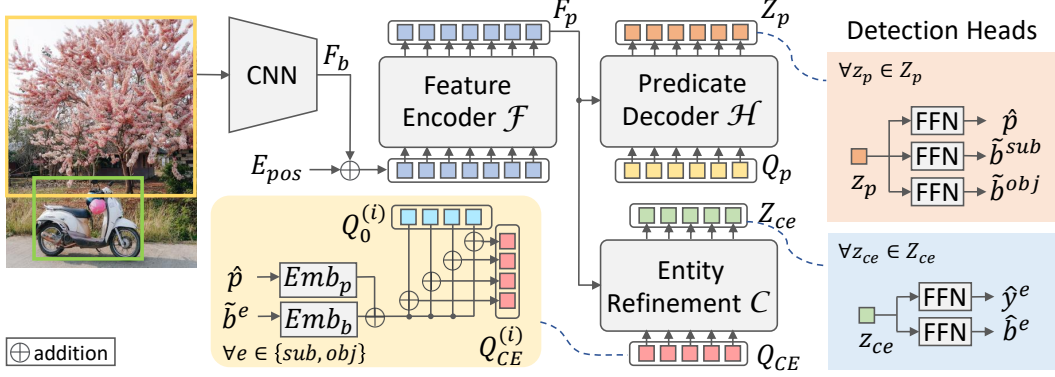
Detection Heads

CNN

$F_b$

$F_p$

$Z_p$

Feature Encoder $\mathcal{F}$

Predicate Decoder $\mathcal{H}$

$E_{pos}$

$Q_p$

$\forall z_p \in Z_p$

FFN $\hat{p}$

FFN $\tilde{b}^{sub}$

FFN $\tilde{b}^{obj}$

$z_p$

$Q_0^{(i)}$

$Z_{ce}$

$\hat{p}$ $Emb_p$

$\tilde{b}^e$ $Emb_b$

$\forall e \in \{sub, obj\}$

$Q_{CE}^{(i)}$

Entity Refinement $C$

$Q_{CE}$

$\forall z_{ce} \in Z_{ce}$

FFN $\hat{y}^e$

FFN $\hat{b}^e$

$z_{ce}$

$\oplus$ addition